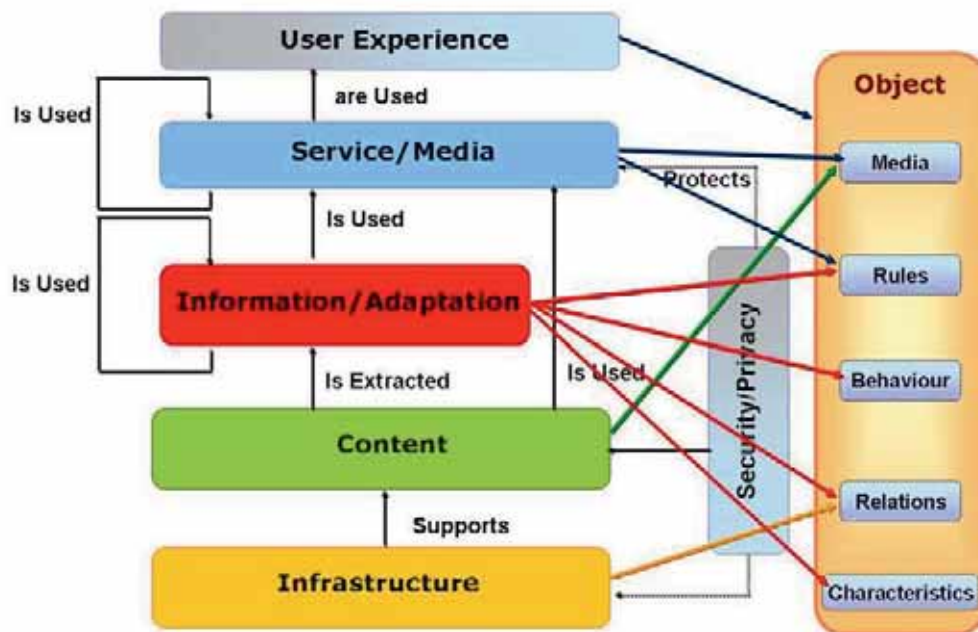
User Experience

Is Used

are Used

Service/Media

Protects

Is Used

Is Used

Information/Adaptation

Is Extracted

Is Used

Content

Security/Privacy

Supports

Infrastructure

Object

Media

Rules

Behaviour

Relations

Characteristics